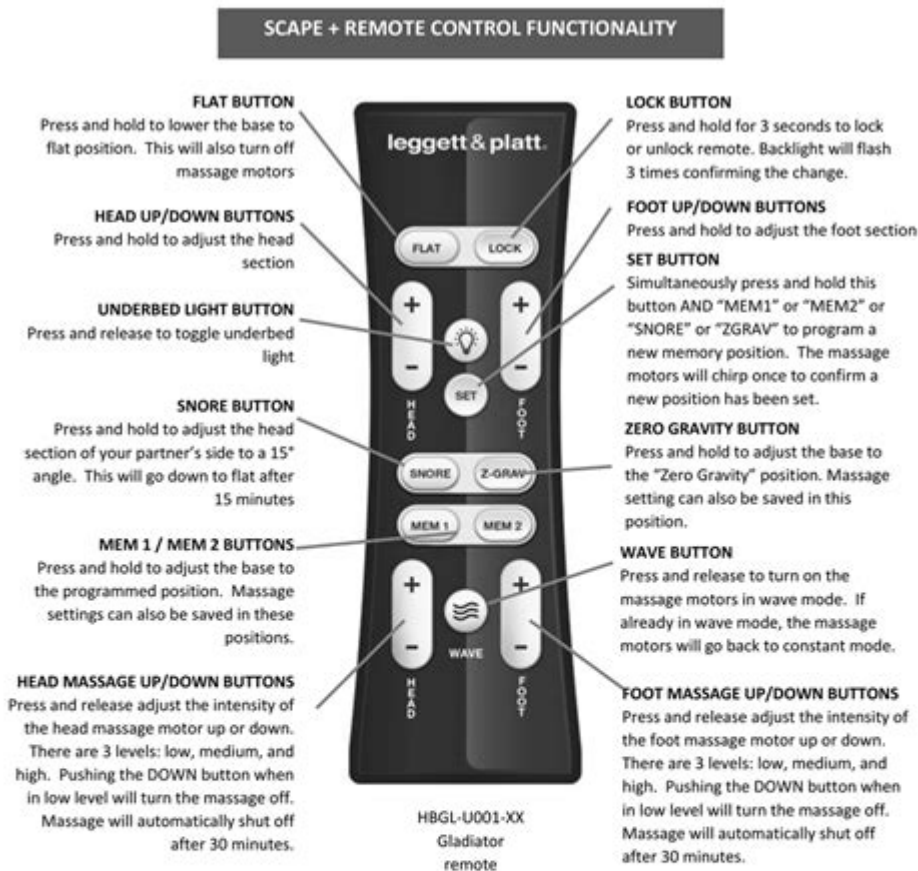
SCAPE + REMOTE CONTROL FUNCTIONALITY

FLAT BUTTON
Press and hold to lower the base to flat position. This will also turn off massage motors

HEAD UP/DOWN BUTTONS
Press and hold to adjust the head section

UNDERBED LIGHT BUTTON
Press and release to toggle underbed light

SNORE BUTTON
Press and hold to adjust the head section of your partner's side to a 15° angle. This will go down to flat after 15 minutes

MEM 1 / MEM 2 BUTTONS
Press and hold to adjust the base to the programmed position. Massage settings can also be saved in these positions.

HEAD MASSAGE UP/DOWN BUTTONS
Press and release adjust the intensity of the head massage motor up or down. There are 3 levels: low, medium, and high. Pushing the DOWN button when in low level will turn the massage off. Massage will automatically shut off after 30 minutes.

leggett & platt.

FLAT LOCK

+ - HEAD

SET

+ - FOOT

SNORE Z-GRAV

MEM 1 MEM 2

+ - HEAD

WAVE

+ - FOOT

LOCK BUTTON
Press and hold for 3 seconds to lock or unlock remote. Backlight will flash 3 times confirming the change.

FOOT UP/DOWN BUTTONS
Press and hold to adjust the foot section

SET BUTTON
Simultaneously press and hold this button AND "MEM1" or "MEM2" or "SNORE" or "ZGRAV" to program a new memory position. The massage motors will chirp once to confirm a new position has been set.

ZERO GRAVITY BUTTON
Press and hold to adjust the base to the "Zero Gravity" position. Massage setting can also be saved in this position.

WAVE BUTTON
Press and release to turn on the massage motors in wave mode. If already in wave mode, the massage motors will go back to constant mode.

FOOT MASSAGE UP/DOWN BUTTONS
Press and release adjust the intensity of the foot massage motor up or down. There are 3 levels: low, medium, and high. Pushing the DOWN button when in low level will turn the massage off. Massage will automatically shut off after 30 minutes.

HBGL-U001-XX
Gladiator
remote